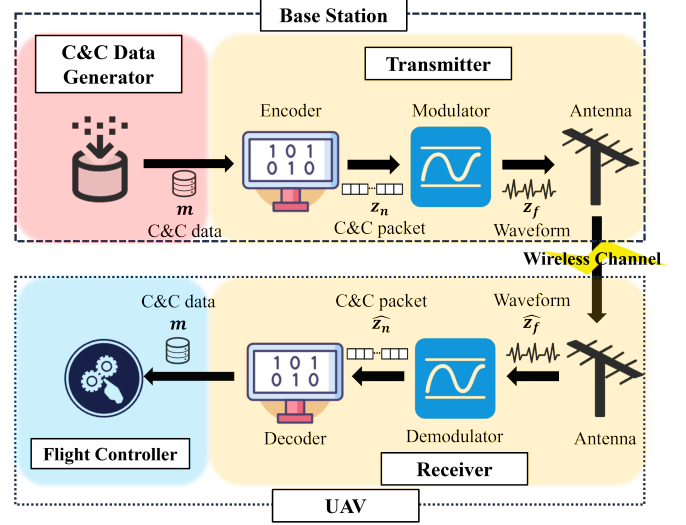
Base Station

C&C Data Generator

Transmitter

Encoder

101
010

Modulator

Antenna

$m$
C&C data

$z_n$
C&C packet

$z_f$
Waveform

Wireless Channel

C&C data
$m$

C&C packet
$\widehat{z_n}$

Waveform
$\widehat{z_f}$

101
010

Flight Controller

Decoder

Demodulator

Antenna

Receiver

UAV